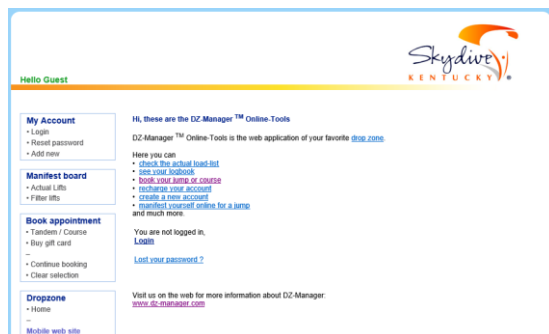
Skydive KENTUCKY

Hello Guest

My Account
• Login
• Reset password
• Add new

Manifest board
• Actual Lifts
• Filter lifts

Book appointment
• Tandem / Course
• Buy gift card
–
• Continue booking
• Clear selection

Dropzone
• Home
–
Mobile web site

Hi, these are the DZ-Manager $^{TM}$ Online-Tools

DZ-Manager $^{TM}$ Online-Tools is the web application of your favorite drop zone.

Here you can
• check the actual load-list
• see your logbook
• book your jump or course
• recharge your account
• create a new account
• manifest yourself online for a jump
and much more.

You are not logged in,
Login

Lost your password ?

Visit us on the web for more information about DZ-Manager:
www.dz-manager.com